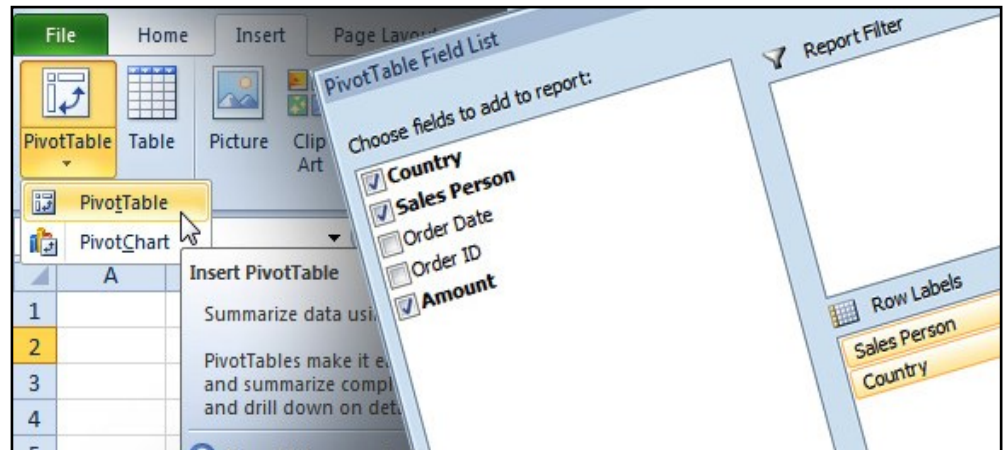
File
Home
Insert
Page Layout

PivotTable
Table
Picture
Clip Art

PivotTable
PivotChart

A
1
2
3
4

Insert PivotTable
Summarize data usi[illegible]
PivotTables make it e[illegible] and summarize compl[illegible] and drill down on det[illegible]

PivotTable Field List
Choose fields to add to report:
Country
Sales Person
Order Date
Order ID
Amount

Report Filter

Row Labels
Sales Person
Country